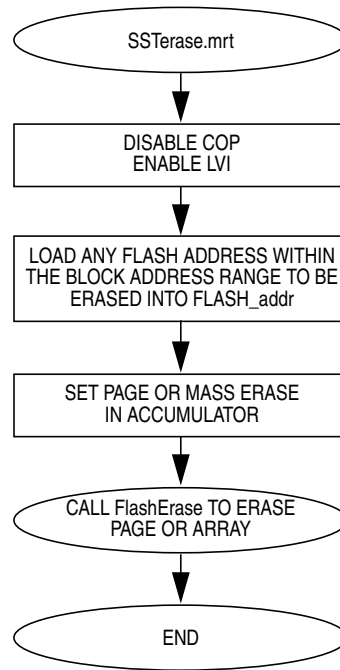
SSTerase.mrt

DISABLE COP
ENABLE LVI

LOAD ANY FLASH ADDRESS WITHIN THE BLOCK ADDRESS RANGE TO BE ERASED INTO FLASH_addr

SET PAGE OR MASS ERASE IN ACCUMULATOR

CALL FlashErase TO ERASE PAGE OR ARRAY

END